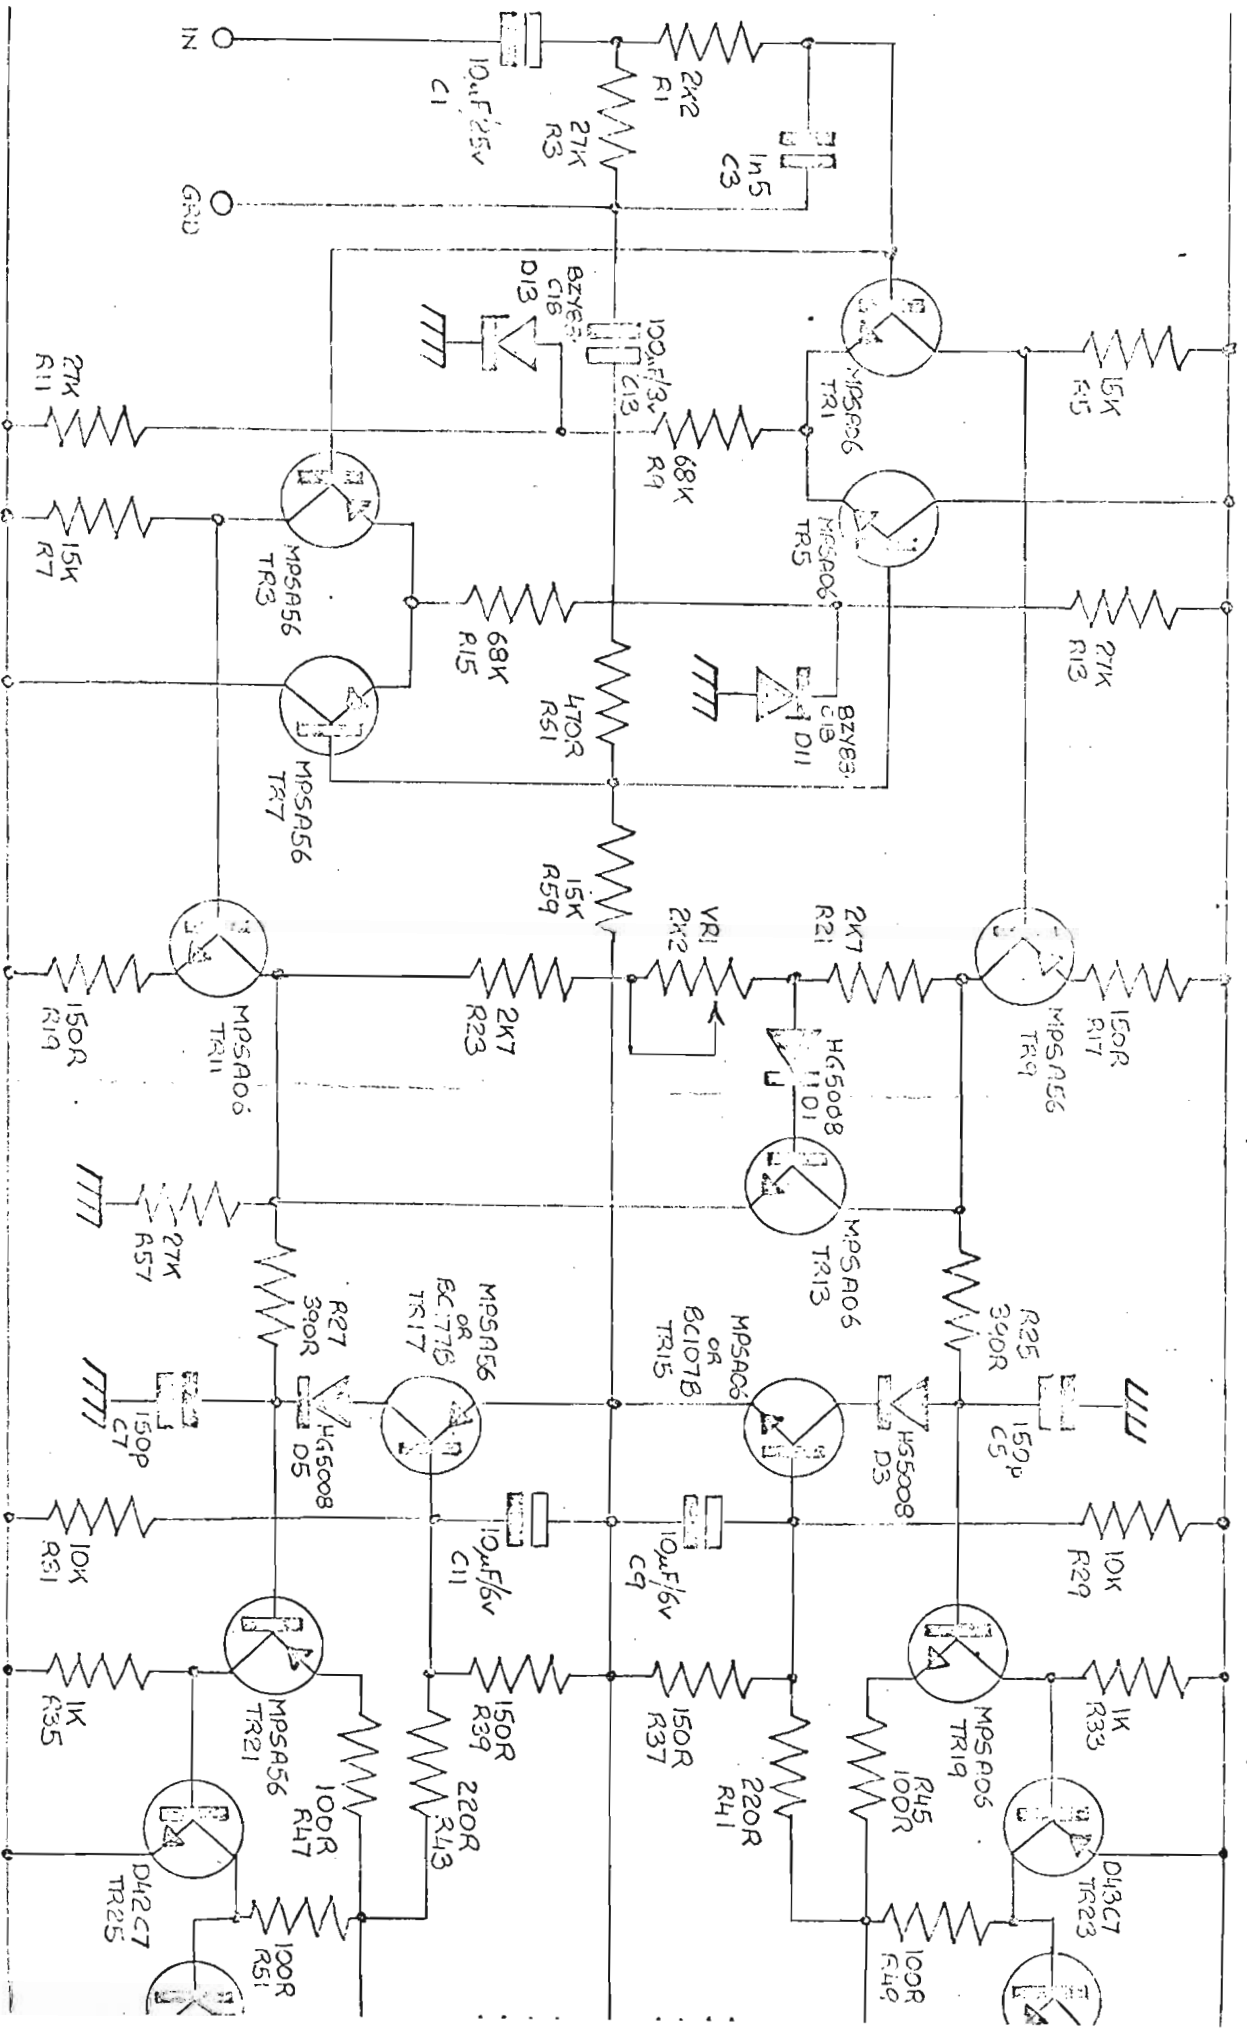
IN
C1
10μF 25V
2K2
R1
27K
R3
In5
C3
GND
BZY88 C18
D13
100μF/3V
C13
27K
R11
68K
R9
MPSA06
TR1
15K
R5
15K
R7
MPSA56
TR3
68K
R15
TR5
MPSA06
27K
R13
BZY88 C18
D11
470R
R51
MPSA56
TR7
15K
R59
VR1
2K2
2K7
R21
150R
R19
MPSA06
TR11
2K7
R23
HG5008
D1
150R
R17
MPSA56
TR9
MPSA06
TR13
27K
R57
R27
390R
MPSA56
or
BC771B
TR17
MPSA06
or
BC107B
TR15
R25
390R
150P
C7
HG5008
D5
HG5008
D3
150P
C5
10K
R31
10μF/6V
C11
10μF/6V
C9
10K
R29
1K
R35
MPSA56
TR21
150R
R39
150R
R37
MPSA06
TR19
1K
R33
100R
R47
220R
R43
220R
R41
R45
100R
D42C7
TR25
100R
R51
D43C7
TR23
100R
R49